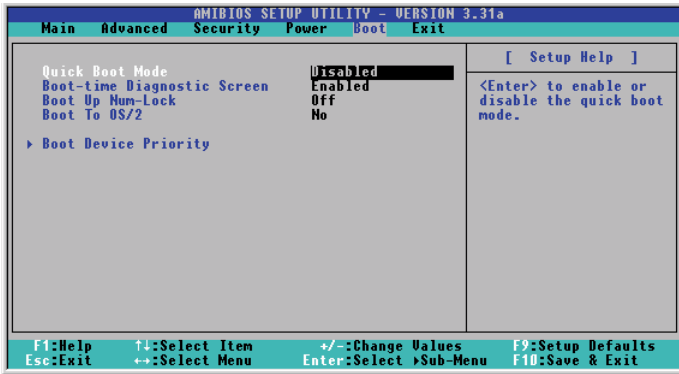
AMIBIOS SETUP UTILITY – VERSION 3.31a

Main Advanced Security Power Boot Exit

Quick Boot Mode Disabled
Boot-time Diagnostic Screen Enabled
Boot Up Num-Lock Off
Boot To OS/2 No

▸ Boot Device Priority

[ Setup Help ]

<Enter> to enable or disable the quick boot mode.

F1:Help ↑↓:Select Item +/-:Change Values F9:Setup Defaults
Esc:Exit ↔:Select Menu Enter:Select ▸Sub-Menu F10:Save & Exit